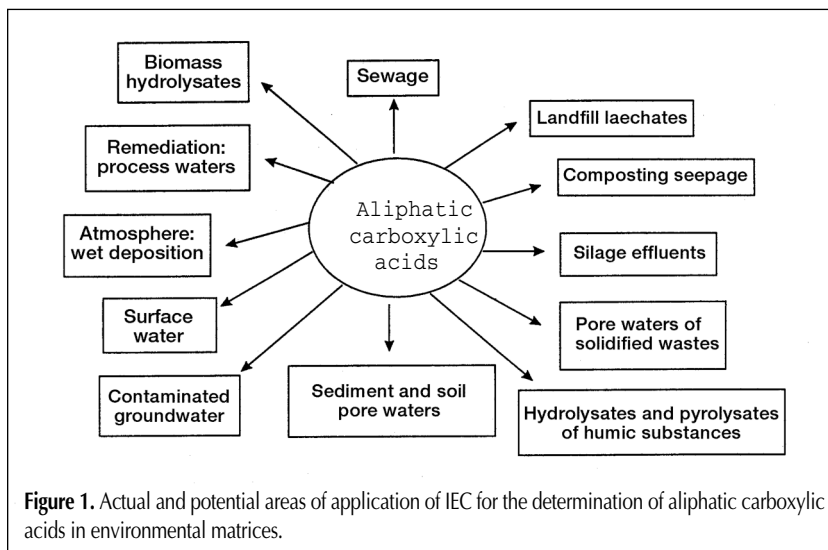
Biomass hydrolysates

Sewage

Landfill laechates

Remediation: process waters

Composting seepage

Aliphatic carboxylic acids

Atmosphere: wet deposition

Silage effluents

Surface water

Pore waters of solidified wastes

Contaminated groundwater

Sediment and soil pore waters

Hydrolysates and pyrolysates of humic substances

**Figure 1.** Actual and potential areas of application of IEC for the determination of aliphatic carboxylic acids in environmental matrices.